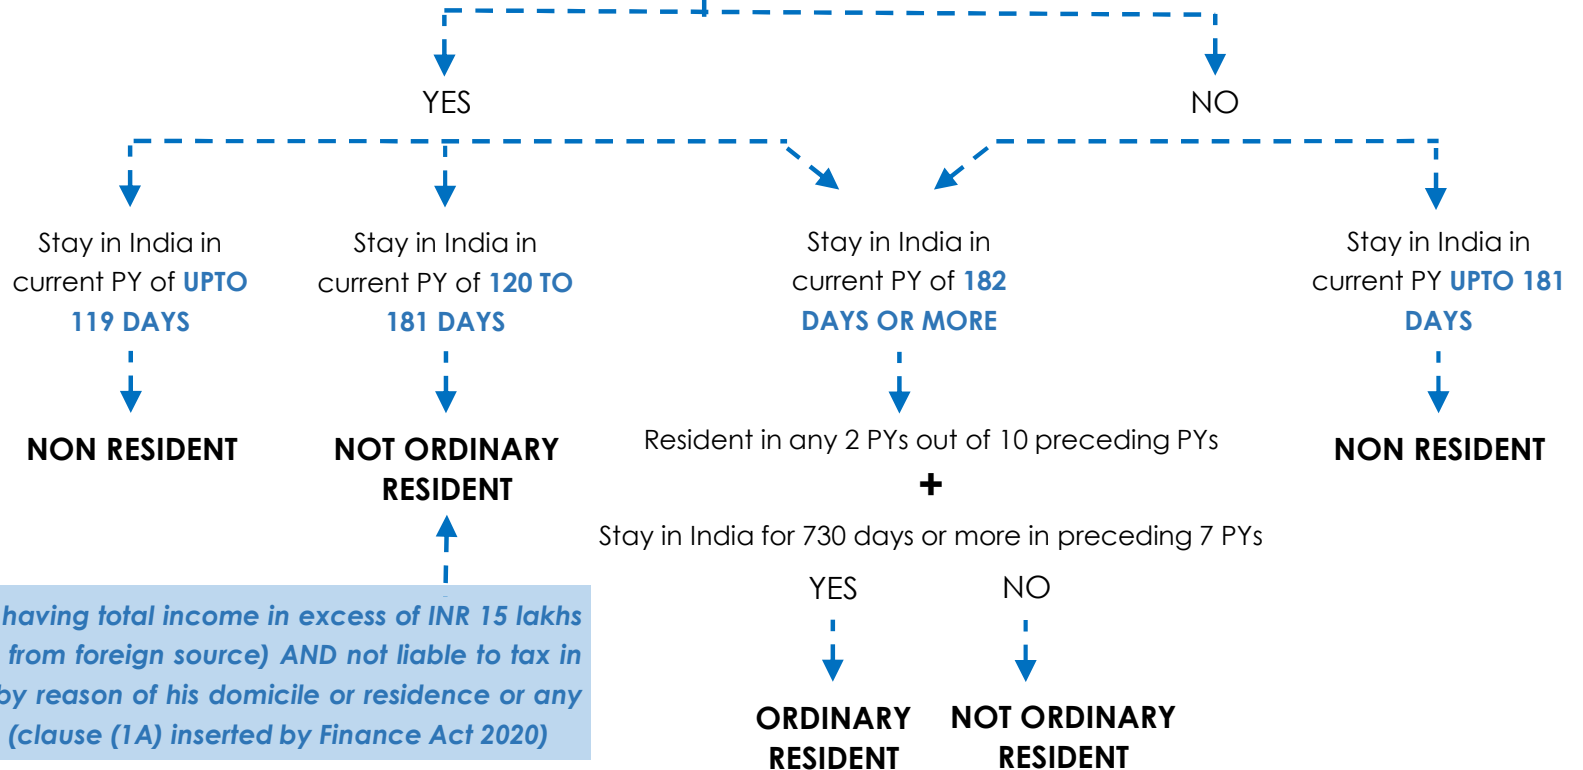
YES

NO

Stay in India in current PY of UPTO 119 DAYS

NON RESIDENT

Stay in India in current PY of 120 TO 181 DAYS

NOT ORDINARY RESIDENT

having total income in excess of INR 15 lakhs from foreign source) AND not liable to tax in by reason of his domicile or residence or any (clause (1A) inserted by Finance Act 2020)

Stay in India in current PY of 182 DAYS OR MORE

Resident in any 2 PYs out of 10 preceding PYs

+

Stay in India for 730 days or more in preceding 7 PYs

YES

NO

ORDINARY RESIDENT

NOT ORDINARY RESIDENT

Stay in India in current PY UPTO 181 DAYS

NON RESIDENT